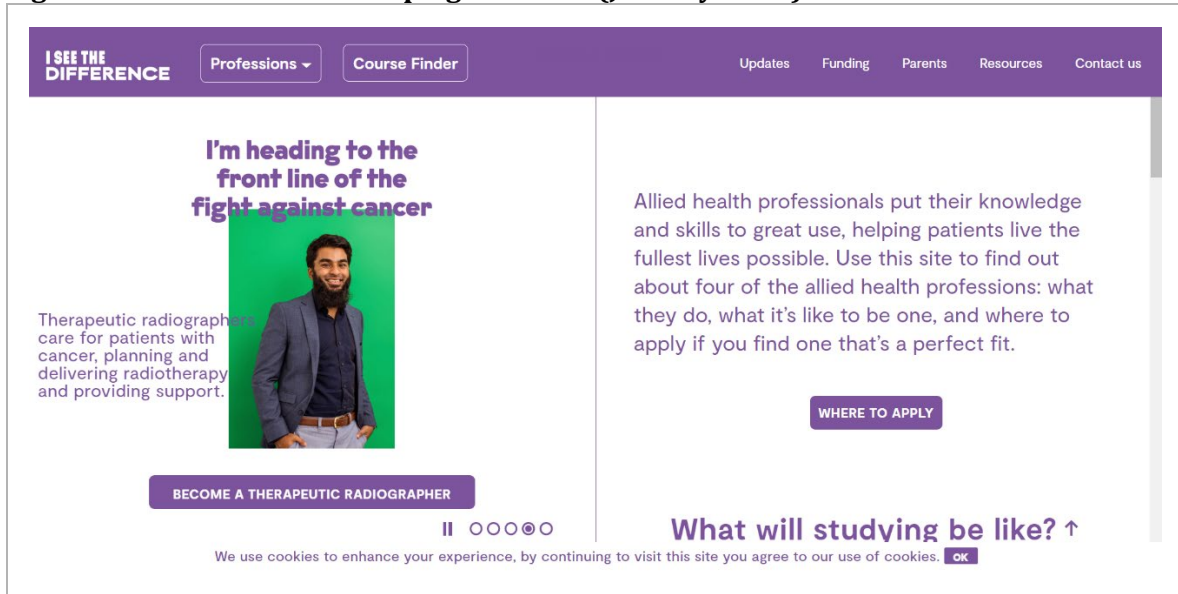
I SEE THE DIFFERENCE

Professions

Course Finder

Updates

Funding

Parents

Resources

Contact us

I'm heading to the front line of the fight against cancer

Therapeutic radiographers care for patients with cancer, planning and delivering radiotherapy and providing support.

BECOME A THERAPEUTIC RADIOGRAPHER

Allied health professionals put their knowledge and skills to great use, helping patients live the fullest lives possible. Use this site to find out about four of the allied health professions: what they do, what it's like to be one, and where to apply if you find one that's a perfect fit.

WHERE TO APPLY

What will studying be like? ↑

We use cookies to enhance your experience, by continuing to visit this site you agree to our use of cookies. OK